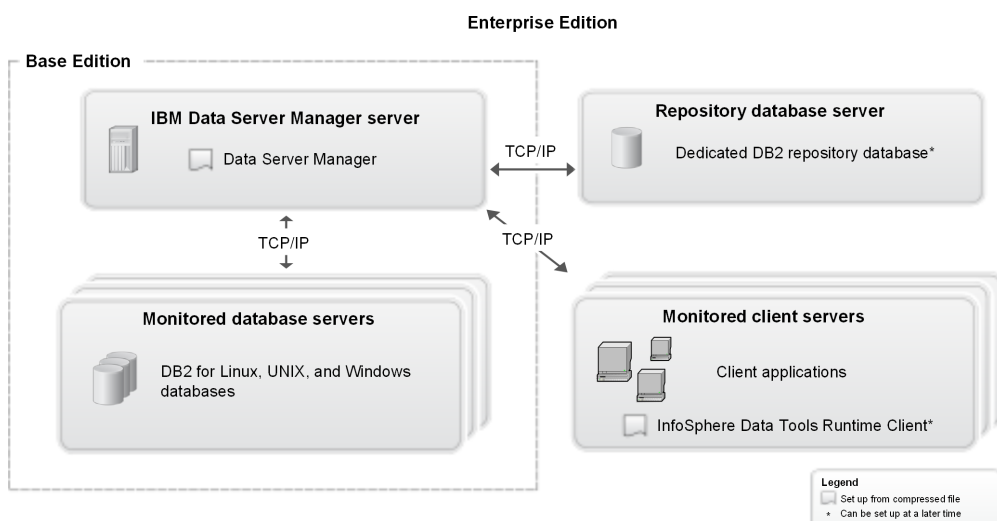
Enterprise Edition

Base Edition

IBM Data Server Manager server

Data Server Manager

TCP/IP

Repository database server

Dedicated DB2 repository database*

TCP/IP

TCP/IP

Monitored database servers

DB2 for Linux, UNIX, and Windows databases

Monitored client servers

Client applications

InfoSphere Data Tools Runtime Client*

Legend

Set up from compressed file

* Can be set up at a later time